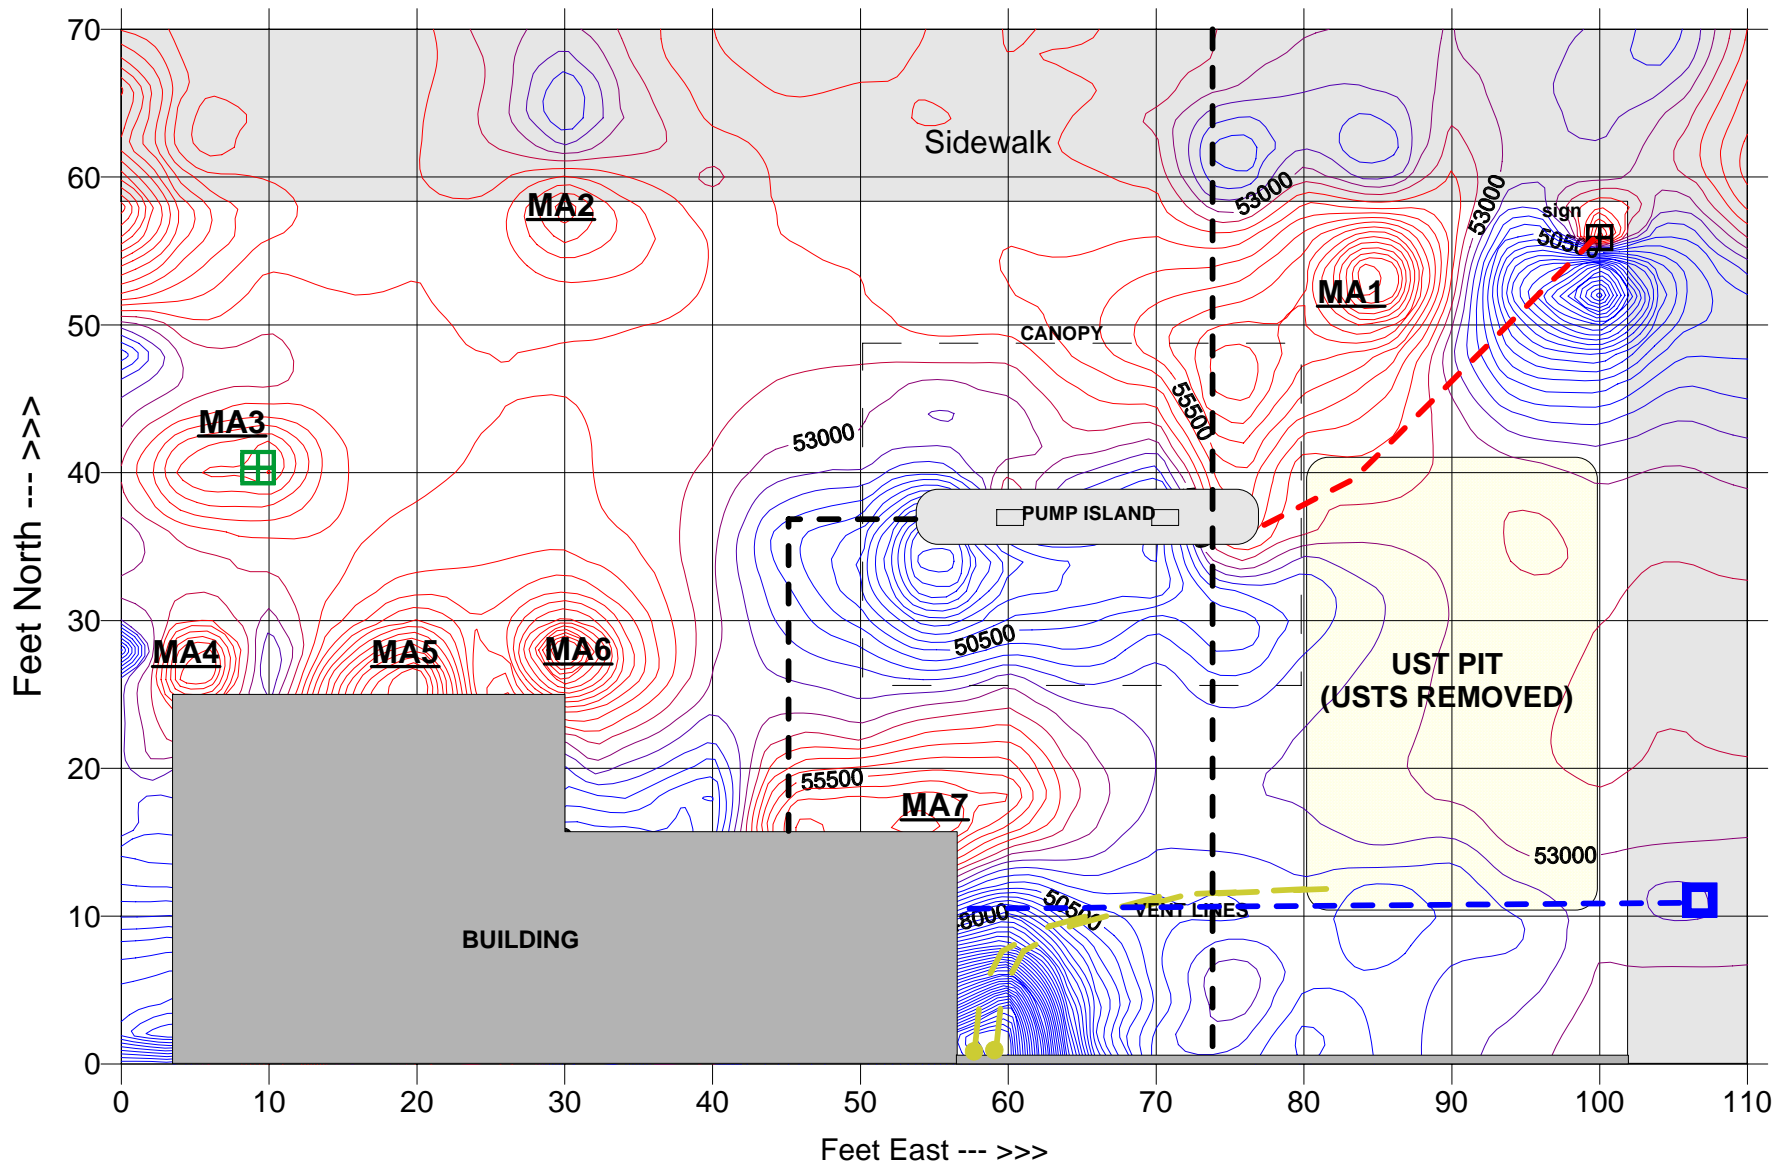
70
60
50
40
30
20
10
0
Feet North --- >>>
0 10 20 30 40 50 60 70 80 90 100 110
Feet East --- >>>
Sidewalk
MA2
53000
53000
sign
50500
MA1
CANOPY
55500
MA3
53000
PUMP ISLAND
MA4
MA5
MA6
50500
UST PIT
(USTS REMOVED)
55500
MA7
53000
48000
50500
VENT LINES
BUILDING